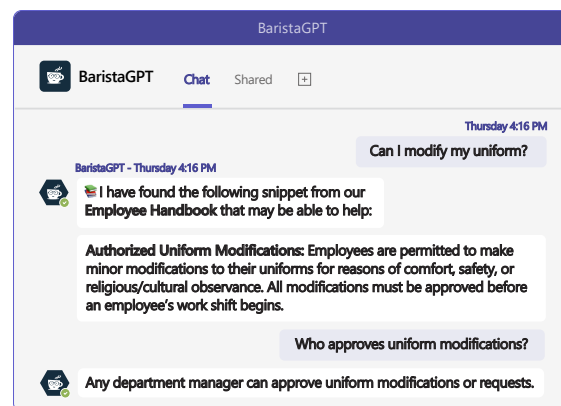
BaristaGPT

BaristaGPT Chat Shared

Thursday 4:16 PM

Can I modify my uniform?

BaristaGPT - Thursday 4:16 PM

📚 I have found the following snippet from our **Employee Handbook** that may be able to help:

**Authorized Uniform Modifications:** Employees are permitted to make minor modifications to their uniforms for reasons of comfort, safety, or religious/cultural observance. All modifications must be approved before an employee's work shift begins.

Who approves uniform modifications?

Any department manager can approve uniform modifications or requests.